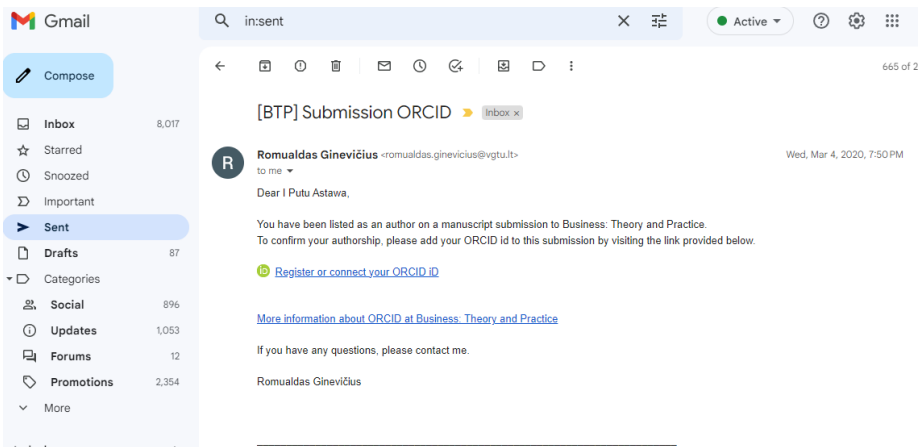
Gmail

in:sent

Active

Compose

Inbox 8,017
Starred
Snoozed
Important
Sent
Drafts 87
Categories
Social 896
Updates 1,053
Forums 12
Promotions 2,354
More

665 of 2

[BTP] Submission ORCID Inbox ×

R

Romualdas Ginevičius <romualdas.ginevicius@vgtu.lt>
to me

Wed, Mar 4, 2020, 7:50 PM

Dear I Putu Astawa,

You have been listed as an author on a manuscript submission to Business: Theory and Practice.
To confirm your authorship, please add your ORCID id to this submission by visiting the link provided below.

Register or connect your ORCID iD

More information about ORCID at Business: Theory and Practice

If you have any questions, please contact me.

Romualdas Ginevičius